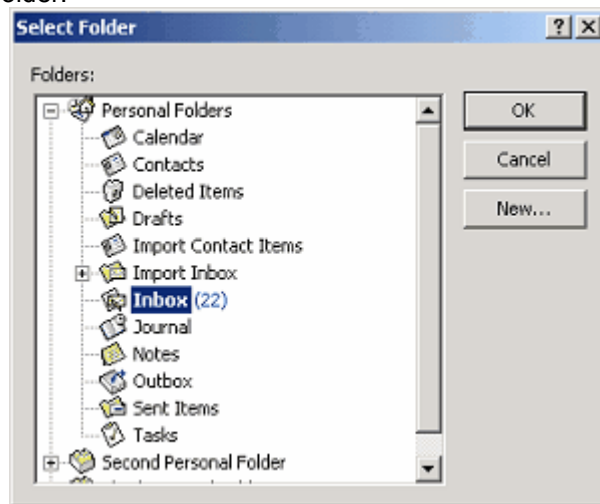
Select Folder

?

X

Folders:

Personal Folders

Calendar

Contacts

Deleted Items

Drafts

Import Contact Items

Import Inbox

Inbox (22)

Journal

Notes

Outbox

Sent Items

Tasks

Second Personal Folder

OK

Cancel

New...